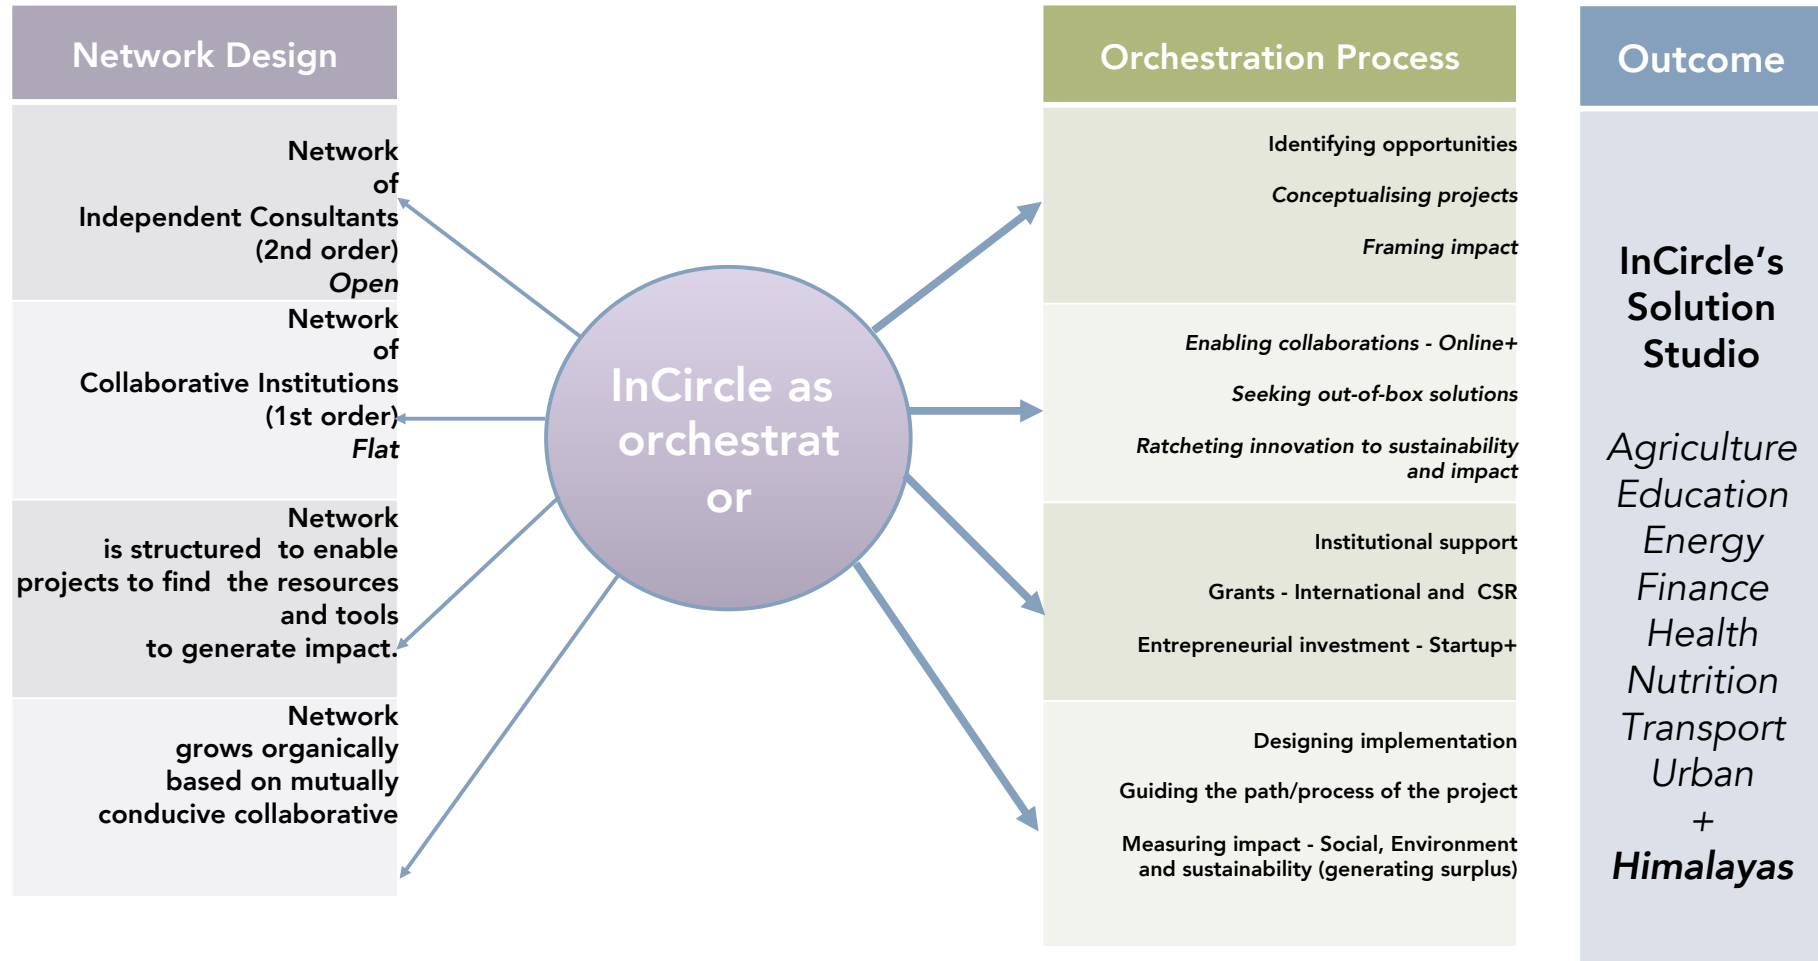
Network Design

Network of Independent Consultants (2nd order) *Open*

Network of Collaborative Institutions (1st order) *Flat*

Network is structured to enable projects to find the resources and tools to generate impact.

Network grows organically based on mutually conducive collaborative

InCircle as orchestrat or

Orchestration Process

Identifying opportunities

*Conceptualising projects*

*Framing impact*

*Enabling collaborations - Online+*

*Seeking out-of-box solutions*

*Ratcheting innovation to sustainability and impact*

Institutional support

Grants - International and CSR

Entrepreneurial investment - Startup+

Designing implementation

Guiding the path/process of the project

Measuring impact - Social, Environment and sustainability (generating surplus)

Outcome

InCircle's Solution Studio

*Agriculture*
*Education*
*Energy*
*Finance*
*Health*
*Nutrition*
*Transport*
*Urban*
+
***Himalayas***